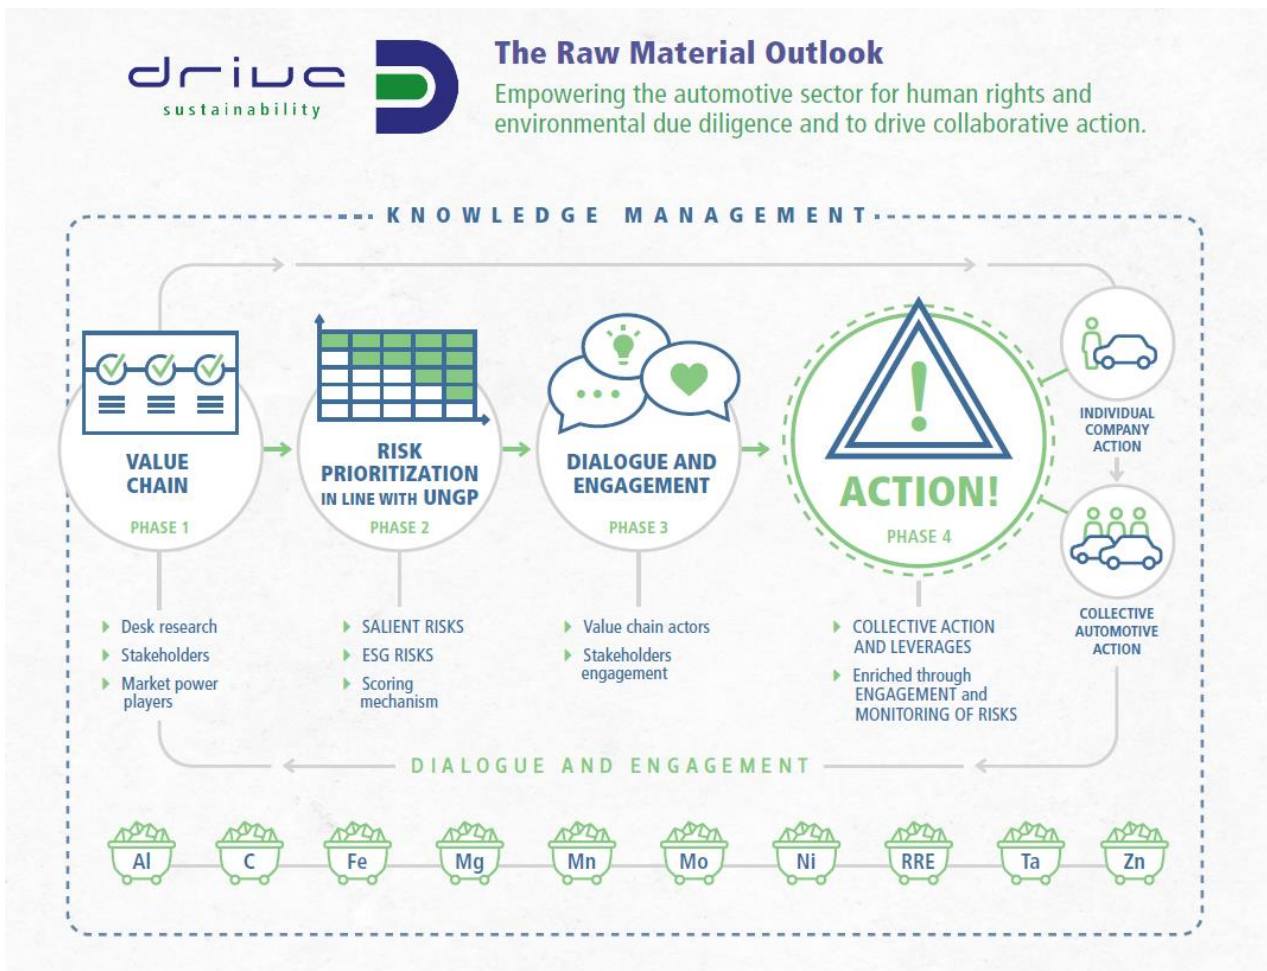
drive sustainability

The Raw Material Outlook

Empowering the automotive sector for human rights and environmental due diligence and to drive collaborative action.

KNOWLEDGE MANAGEMENT

VALUE CHAIN
PHASE 1

RISK PRIORITIZATION IN LINE WITH UNGP
PHASE 2

DIALOGUE AND ENGAGEMENT
PHASE 3

ACTION!
PHASE 4

INDIVIDUAL COMPANY ACTION

COLLECTIVE AUTOMOTIVE ACTION

- Desk research
- Stakeholders
- Market power players

- SALIENT RISKS
- ESG RISKS
- Scoring mechanism

- Value chain actors
- Stakeholders engagement

- COLLECTIVE ACTION AND LEVERAGES
- Enriched through ENGAGEMENT and MONITORING OF RISKS

DIALOGUE AND ENGAGEMENT

Al C Fe Mg Mn Mo Ni RRE Ta Zn